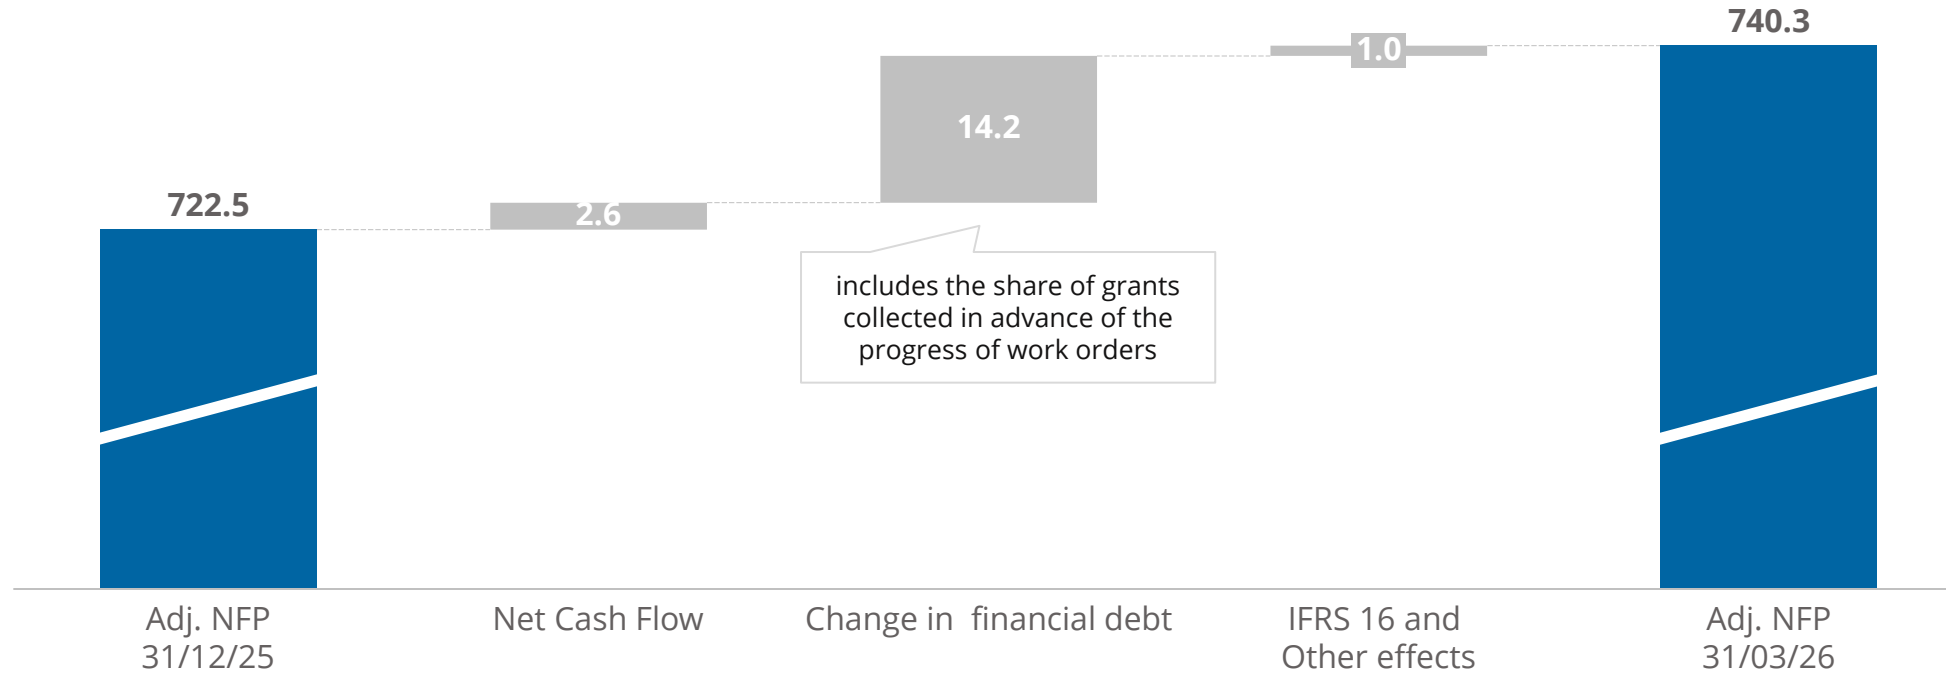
740.3

1.0

14.2

722.5

2.6

includes the share of grants collected in advance of the progress of work orders

Adj. NFP 31/12/25

Net Cash Flow

Change in financial debt

IFRS 16 and Other effects

Adj. NFP 31/03/26